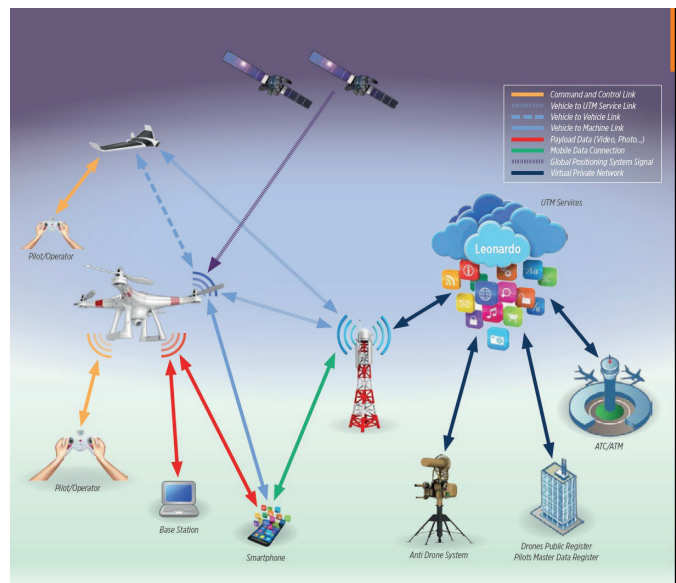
Command and Control Link
Vehicle to UTM Service Link
Vehicle to Vehicle Link
Vehicle to Machine Link
Payload Data (Video, Photo...)
Mobile Data Connection
Global Positioning System Signal
Virtual Private Network

UTM Services

Leonardo

Pilot/Operator

Pilot/Operator

Base Station

Smartphone

Anti Drone System

Drones Public Register
Pilots Master Data Register

ATC/ATM